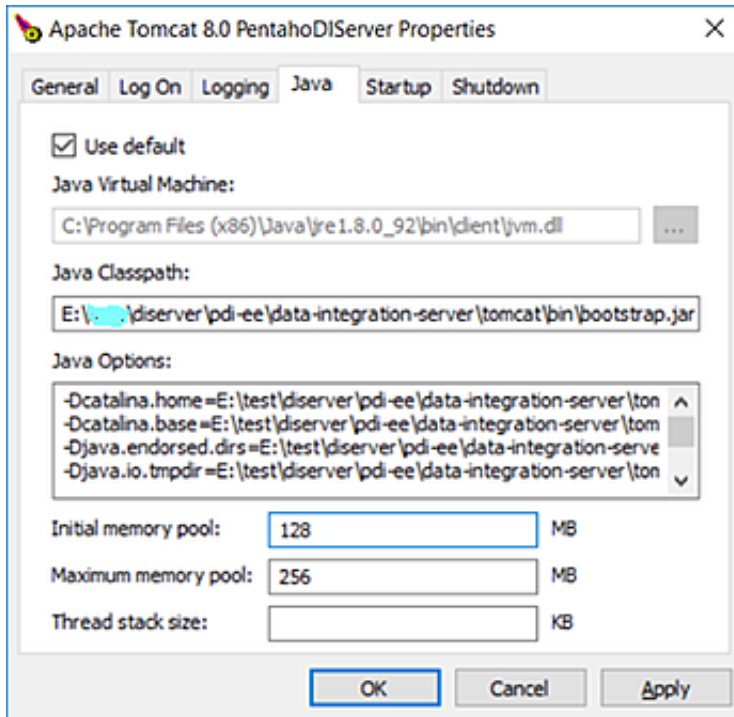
Apache Tomcat 8.0 PentahoDIServer Properties

General Log On Logging Java Startup Shutdown

Use default

Java Virtual Machine:

C:\Program Files (x86)\Java\jre1.8.0_92\bin\client\jvm.dll

...

Java Classpath:

E:\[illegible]\diserver\pdi-ee\data-integration-server\tomcat\bin\bootstrap.jar

Java Options:

-Dcatalina.home=E:\test\diserver\pdi-ee\data-integration-server\tom
-Dcatalina.base=E:\test\diserver\pdi-ee\data-integration-server\tom
-Djava.endorsed.dirs=E:\test\diserver\pdi-ee\data-integration-serve
-Djava.io.tmpdir=E:\test\diserver\pdi-ee\data-integration-server\tom

Initial memory pool: 128 MB

Maximum memory pool: 256 MB

Thread stack size: KB

OK Cancel Apply